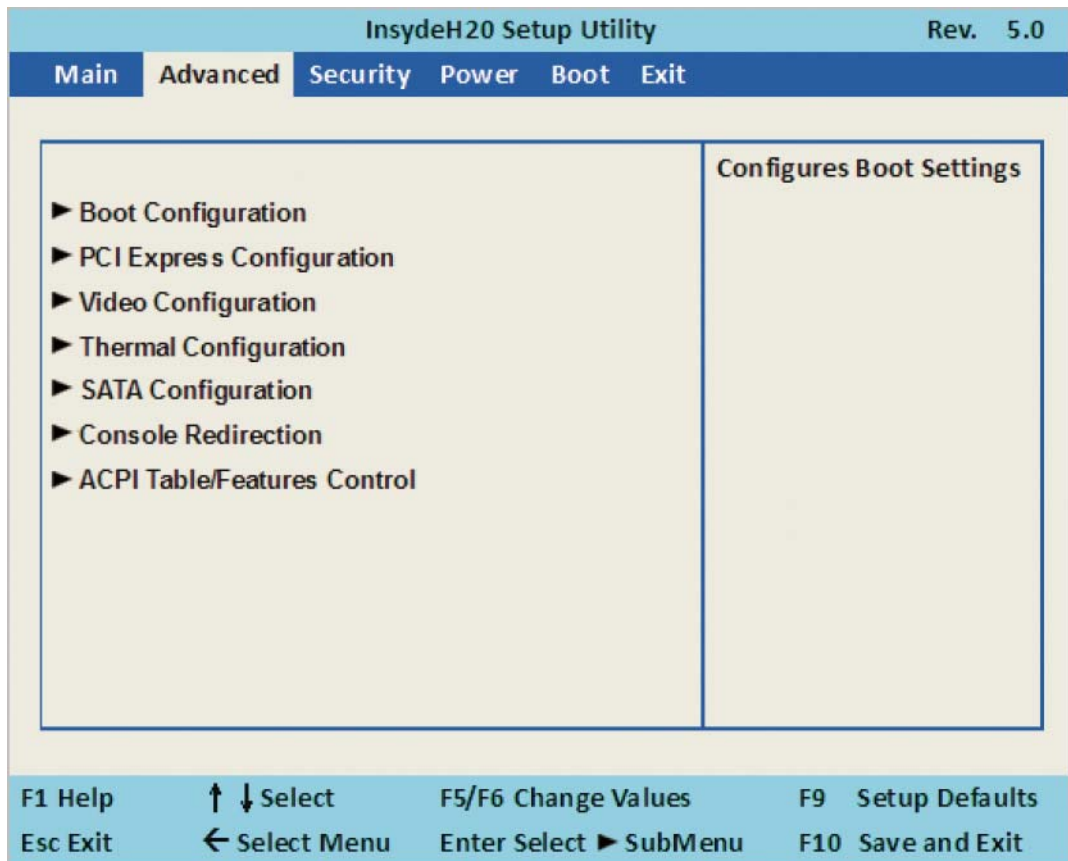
InsydeH20 Setup Utility Rev. 5.0

Main Advanced Security Power Boot Exit

► Boot Configuration
► PCI Express Configuration
► Video Configuration
► Thermal Configuration
► SATA Configuration
► Console Redirection
► ACPI Table/Features Control

Configures Boot Settings

F1 Help ↑↓ Select F5/F6 Change Values F9 Setup Defaults
Esc Exit ← Select Menu Enter Select ► SubMenu F10 Save and Exit